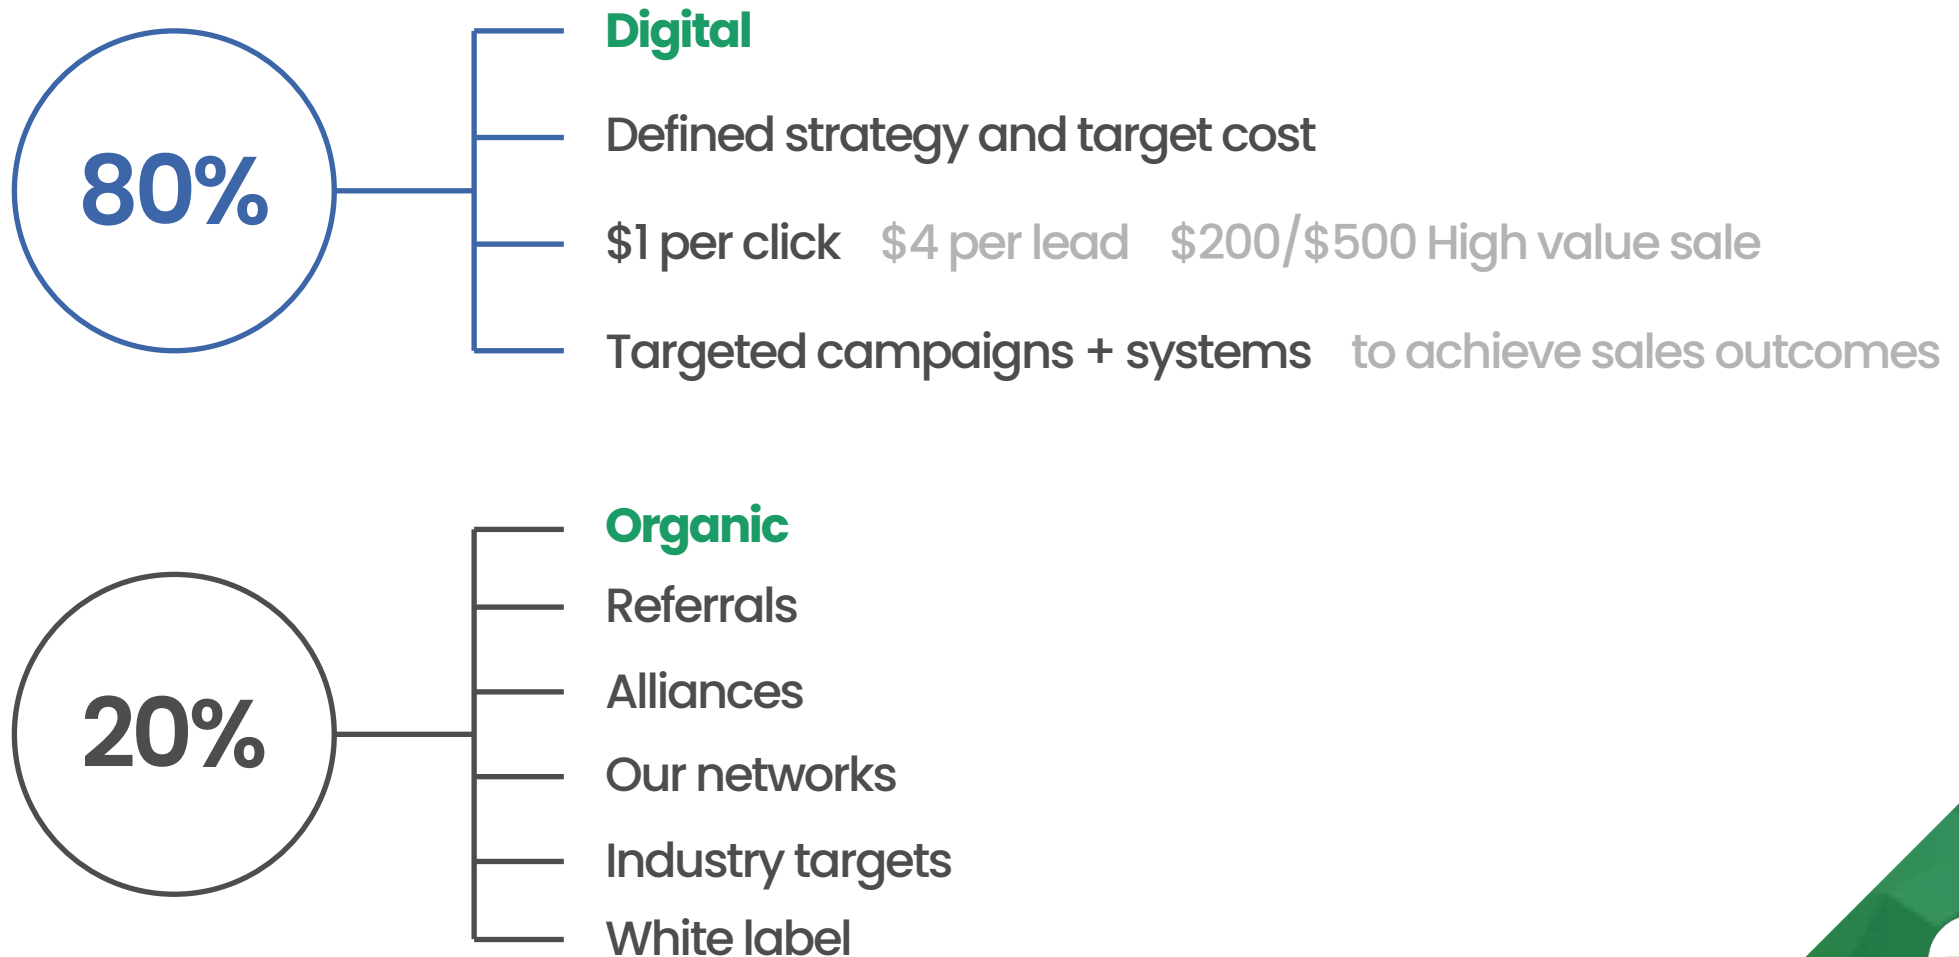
80%

Digital

Defined strategy and target cost

\$1 per click \$4 per lead \$200/\$500 High value sale

Targeted campaigns + systems to achieve sales outcomes

20%

Organic

Referrals

Alliances

Our networks

Industry targets

White label